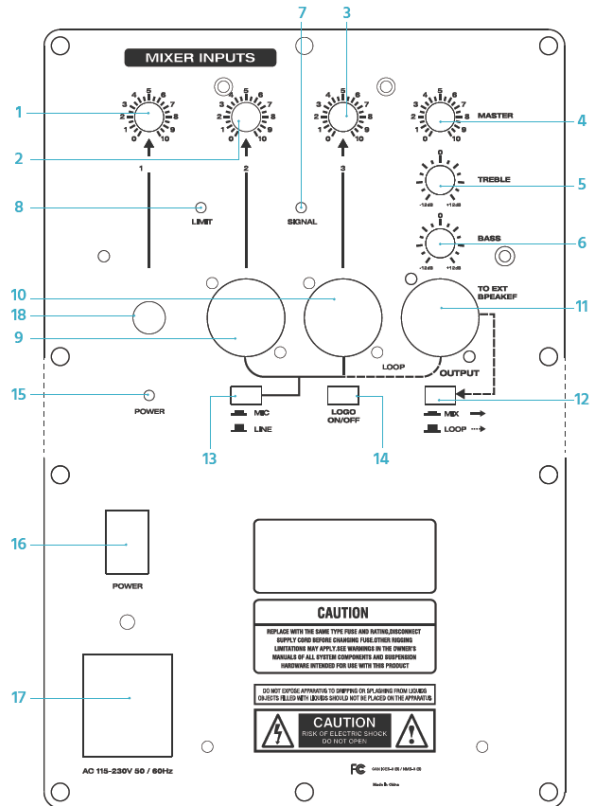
MIXER INPUTS

7 3

1 2 3 4 5 6 7 8 9 10 0

MASTER

1 4

2

1 2 3

TREBLE 5

-12dB +12dB

8 LIMIT SIGNAL

BASS 6

-12dB +12dB

10

TO EXT SPEAKER

11

18

9

LOOP OUTPUT

15 POWER

MIC LOGO ON/OFF MIX

12

LINE LOOP

13 14

16

POWER

CAUTION

REPLACE WITH THE SAME TYPE FUSE AND RATING,DISCONNECT SUPPLY CORD BEFORE CHANGING FUSE.OTHER RIGGING LIMITATIONS MAY APPLY.SEE WARNINGS IN THE OWNER'S MANUALS OF ALL SYSTEM COMPONENTS AND SUSPENSION HARDWARE INTENDED FOR USE WITH THIS PRODUCT

17

DO NOT EXPOSE APPARATUS TO DRIPPING OR SPLASHING FROM LIQUIDS OBJECTS FILLED WITH LIQUIDS SHOULD NOT BE PLACED ON THE APPARATUS

CAUTION
RISK OF ELECTRIC SHOCK
DO NOT OPEN

AC 115-230V 50 / 60Hz

FC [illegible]

Made in China